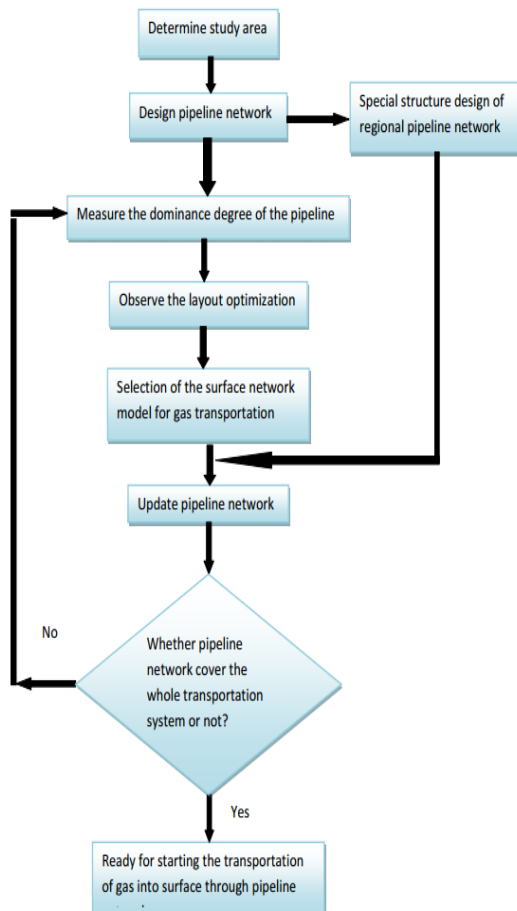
Determine study area

Design pipeline network

Special structure design of regional pipeline network

Measure the dominance degree of the pipeline

Observe the layout optimization

Selection of the surface network model for gas transportation

Update pipeline network

No

Whether pipeline network cover the whole transportation system or not?

Yes

Ready for starting the transportation of gas into surface through pipeline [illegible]